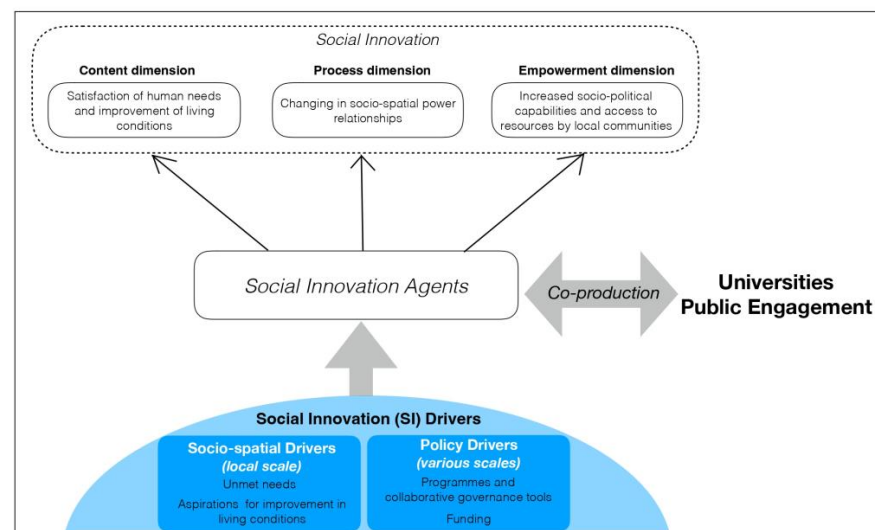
Social Innovation

Content dimension

Satisfaction of human needs and improvement of living conditions

Process dimension

Changing in socio-spatial power relationships

Empowerment dimension

Increased socio-political capabilities and access to resources by local communities

Social Innovation Agents

Co-production

Universities
Public Engagement

Social Innovation (SI) Drivers

Socio-spatial Drivers
(local scale)

Unmet needs

Aspirations for improvement in living conditions

Policy Drivers
(various scales)

Programmes and collaborative governance tools

Funding